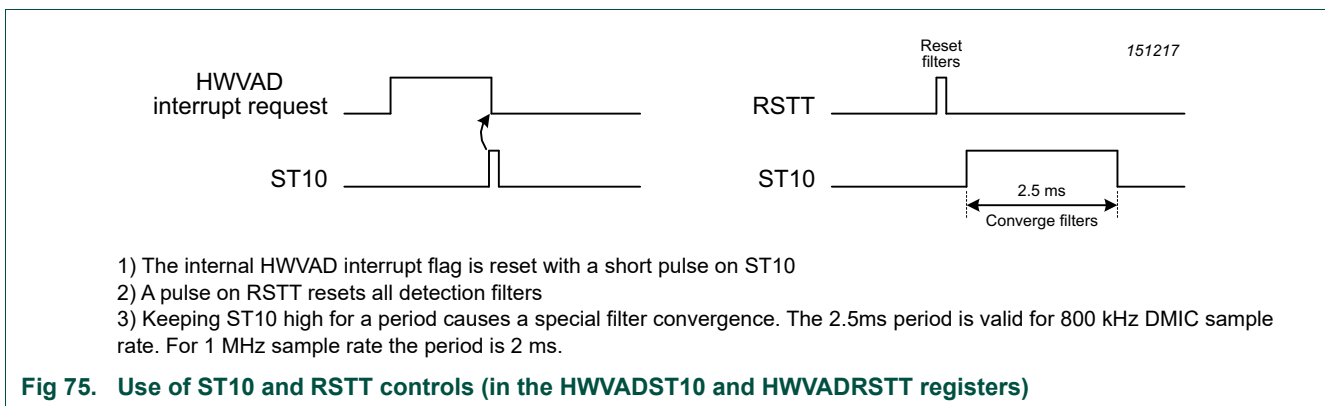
HWVAD interrupt request

ST10

Reset filters

151217

RSTT

ST10

2.5 ms

Converge filters

1) The internal HWVAD interrupt flag is reset with a short pulse on ST10

2) A pulse on RSTT resets all detection filters

3) Keeping ST10 high for a period causes a special filter convergence. The 2.5ms period is valid for 800 kHz DMIC sample rate. For 1 MHz sample rate the period is 2 ms.

Fig 75. Use of ST10 and RSTT controls (in the HWVADST10 and HWVADRSTT registers)